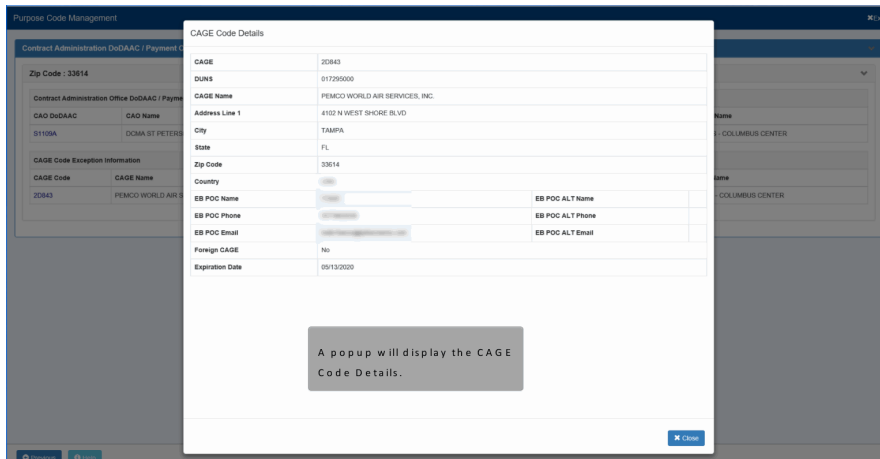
Purpose Code Management

Contract Administration DoDAAC / Payment O

Zip Code : 33614

Contract Administration Office DoDAAC / Payme

| CAO DoDAAC | CAO Name |
|---|---|
| S1109A | DCMA ST PETERS |

Name

- COLUMBUS CENTER

CAGE Code Exception Information

| CAGE Code | CAGE Name |
|---|---|
| 2D843 | PEMCO WORLD AIR S |

Name

- COLUMBUS CENTER

CAGE Code Details

| | | | |
|---|---|---|---|
| CAGE | 2D843 | | |
| DUNS | 017295000 | | |
| CAGE Name | PEMCO WORLD AIR SERVICES, INC. | | |
| Address Line 1 | 4102 N WEST SHORE BLVD | | |
| City | TAMPA | | |
| State | FL | | |
| Zip Code | 33614 | | |
| Country | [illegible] | | |
| EB POC Name | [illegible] | EB POC ALT Name | |
| EB POC Phone | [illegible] | EB POC ALT Phone | |
| EB POC Email | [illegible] | EB POC ALT Email | |
| Foreign CAGE | No | | |
| Expiration Date | 05/13/2020 | | |

A popup will display the CAGE Code Details.

✖ Close

Previous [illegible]